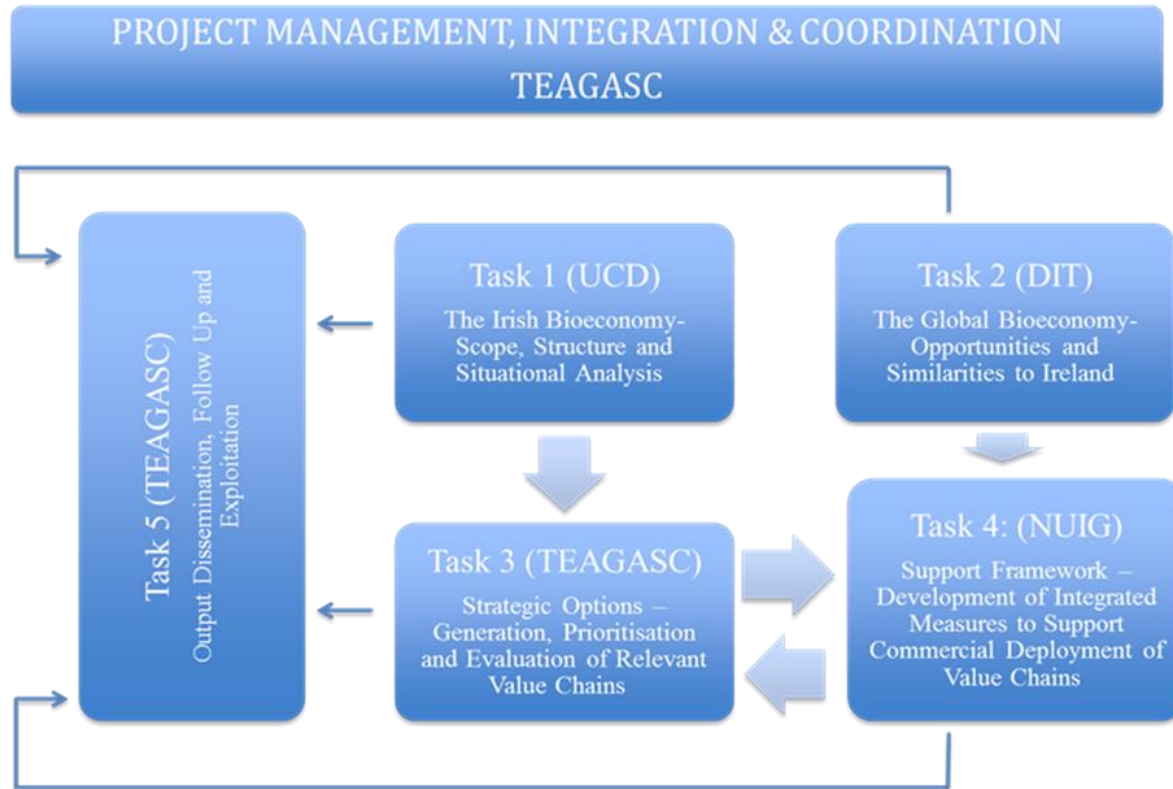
PROJECT MANAGEMENT, INTEGRATION & COORDINATION
TEAGASC

Task 5 (TEAGASC)
Output Dissemination, Follow Up and Exploitation

Task 1 (UCD)
The Irish Bioeconomy- Scope, Structure and Situational Analysis

Task 2 (DIT)
The Global Bioeconomy- Opportunities and Similarities to Ireland

Task 3 (TEAGASC)
Strategic Options – Generation, Prioritisation and Evaluation of Relevant Value Chains

Task 4: (NUIG)
Support Framework – Development of Integrated Measures to Support Commercial Deployment of Value Chains